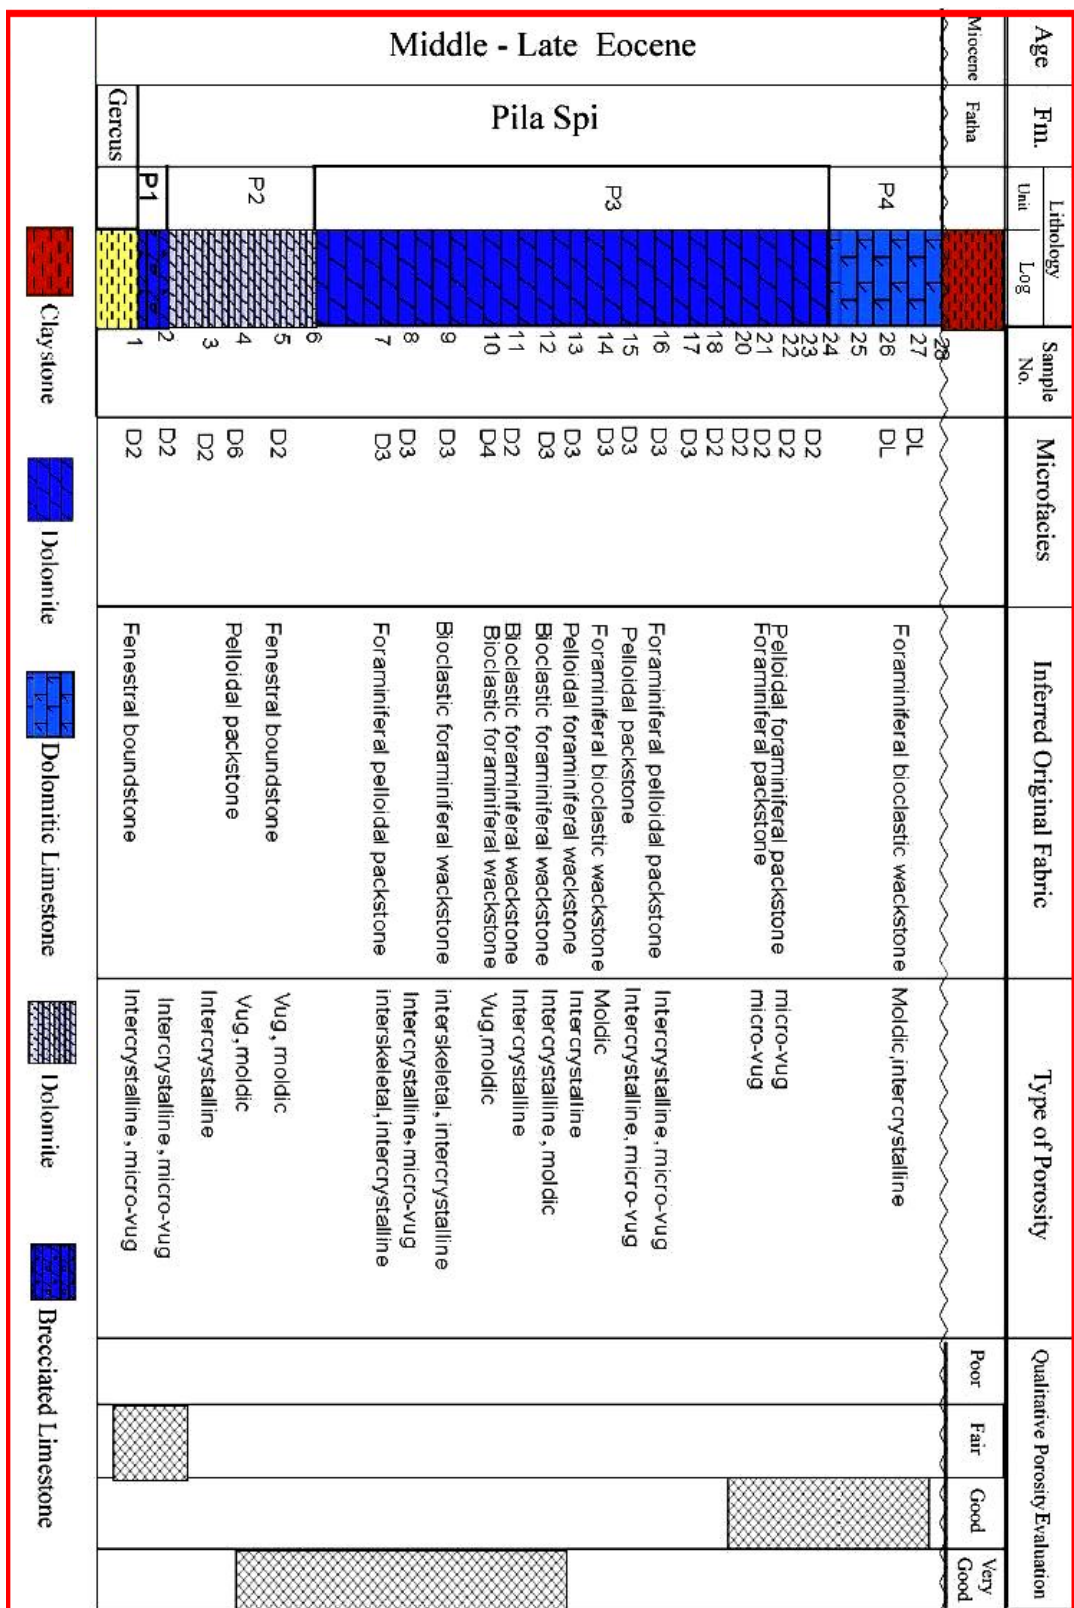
| Age | Miocene | Middle - Late Eocene | | | |
|---|---|---|---|---|---|
| Fm. | Fatha | Pila Spi | | | Gercus |
| Lithology Unit | | P4 | P3 | P2 | P1 |

| Sample No. | Microfacies | Inferred Original Fabric | Type of Porosity |
|---|---|---|---|
| 28 | | | |
| 27 | DL | Foraminiferal bioclastic wackstone | Moldic,intercrystalline |
| 26 | DL | | |
| 25 | | | |
| 24 | D2 | Foraminiferal packstone | micro-vug |
| 23 | D2 | Pelloidal foraminiferal packstone | micro-vug |
| 22 | D2 | | |
| 21 | D2 | | |
| 20 | D2 | | |
| 18 | D2 | | |
| 17 | D3 | | |
| 16 | D3 | Foraminiferal pelloidal packstone | Intercrystalline, micro-vug |
| 15 | D3 | Pelloidal packstone | Intercrystalline, micro-vug |
| 14 | D3 | Foraminiferal bioclastic wackstone | Moldic |
| 13 | D3 | Pelloidal foraminiferal wackstone | Intercrystalline |
| 12 | D3 | Bioclastic foraminiferal wackstone | Intercrystalline, moldic |
| 11 | D2 | Bioclastic foraminiferal wackstone | Intercrystalline |
| 10 | D4 | Bioclastic foraminiferal wackstone | Vug,moldic |
| 9 | D3 | Bioclastic foraminiferal wackstone | interskeletal, intercrystalline |
| 8 | D3 | | Intercrystalline,micro-vug |
| 7 | D3 | Foraminiferal pelloidal packstone | interskeletal,intercrystalline |
| 6 | | | |
| 5 | D2 | Fenestral boundstone | Vug, moldic |
| 4 | D6 | Pelloidal packstone | Vug, moldic |
| 3 | D2 | | Intercrystalline |
| 2 | D2 | | Intercrystalline, micro-vug |
| 1 | D2 | Fenestral boundstone | Intercrystalline, micro-vug |

Qualitative Porosity Evaluation
Poor
Fair
Good
Very Good

Claystone
Dolomite
Dolomitic Limestone
Dolomite
Brecciated Limestone